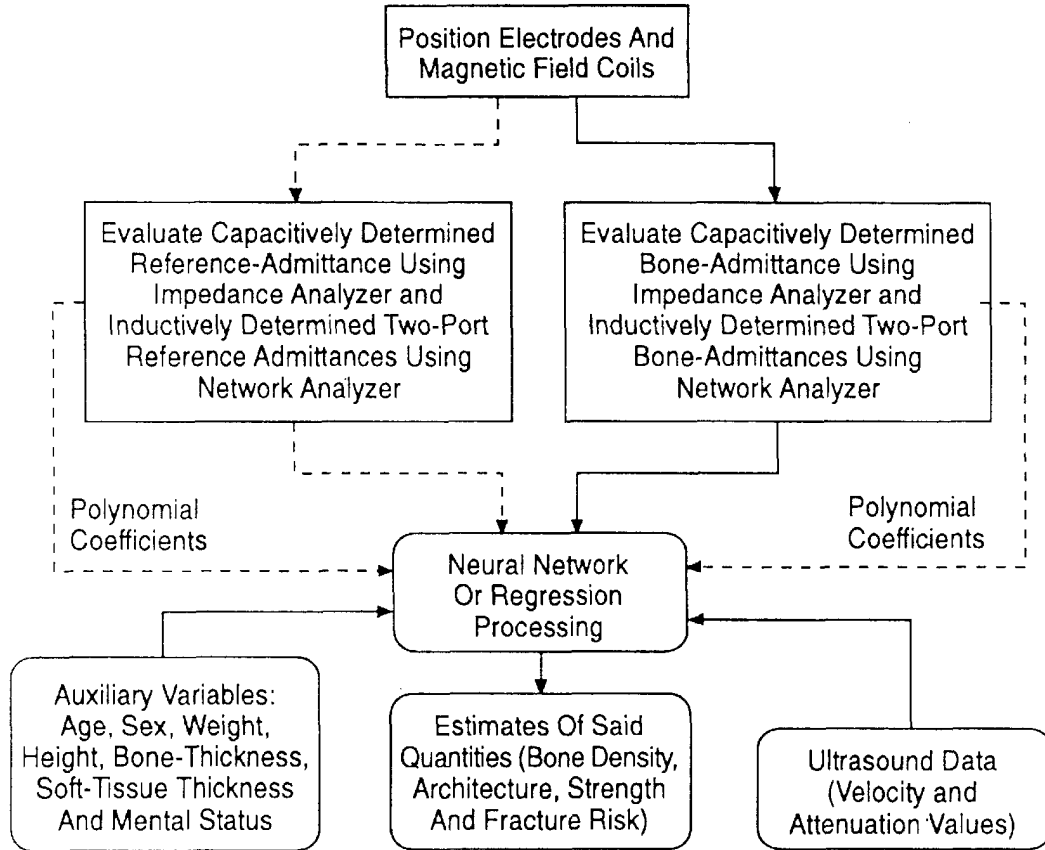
Position Electrodes And Magnetic Field Coils

Evaluate Capacitively Determined Reference-Admittance Using Impedance Analyzer and Inductively Determined Two-Port Reference Admittances Using Network Analyzer

Evaluate Capacitively Determined Bone-Admittance Using Impedance Analyzer and Inductively Determined Two-Port Bone-Admittances Using Network Analyzer

Polynomial Coefficients

Polynomial Coefficients

Neural Network Or Regression Processing

Auxiliary Variables: Age, Sex, Weight, Height, Bone-Thickness, Soft-Tissue Thickness And Mental Status

Estimates Of Said Quantities (Bone Density, Architecture, Strength And Fracture Risk)

Ultrasound Data (Velocity and Attenuation Values)